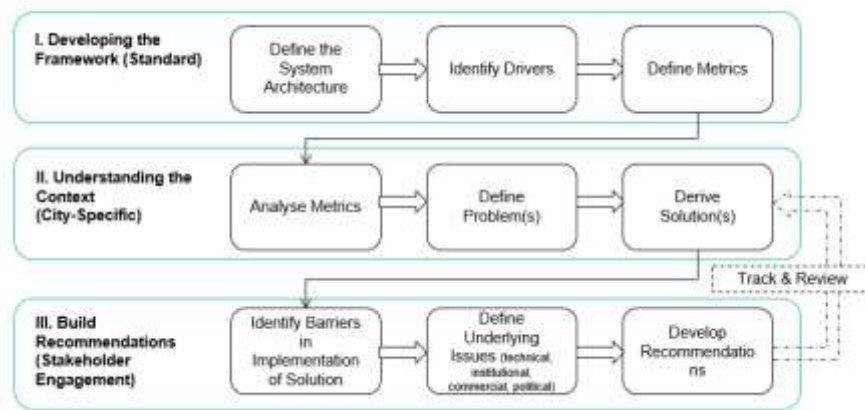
I. Developing the Framework (Standard)

Define the System Architecture

Identify Drivers

Define Metrics

II. Understanding the Context (City-Specific)

Analyse Metrics

Define Problem(s)

Derive Solution(s)

Track & Review

III. Build Recommendations (Stakeholder Engagement)

Identify Barriers in Implementation of Solution

Define Underlying Issues (technical, institutional, commercial, political)

Develop Recommendations